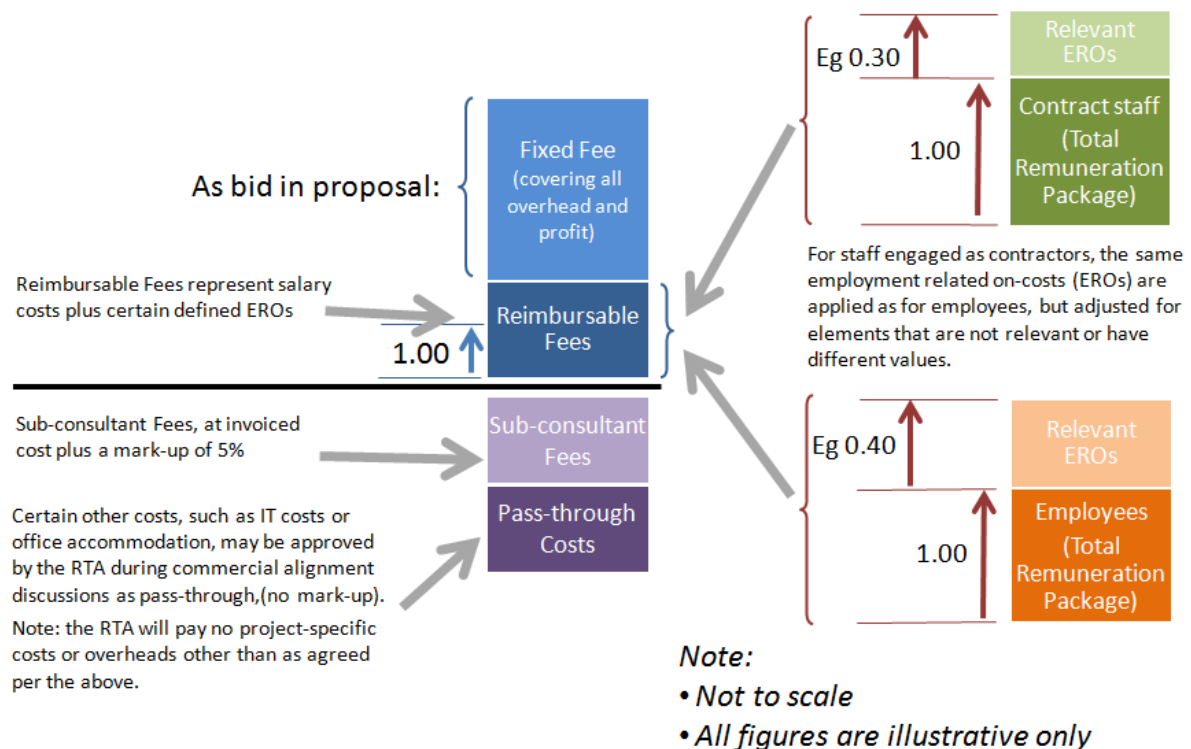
As bid in proposal:

Fixed Fee (covering all overhead and profit)

Reimbursable Fees represent salary costs plus certain defined EROs

Reimbursable Fees

1.00

Sub-consultant Fees, at invoiced cost plus a mark-up of 5%

Sub-consultant Fees

Certain other costs, such as IT costs or office accommodation, may be approved by the RTA during commercial alignment discussions as pass-through,(no mark-up).

Pass-through Costs

Note: the RTA will pay no project-specific costs or overheads other than as agreed per the above.

Eg 0.30

Relevant EROs

1.00

Contract staff (Total Remuneration Package)

For staff engaged as contractors, the same employment related on-costs (EROs) are applied as for employees, but adjusted for elements that are not relevant or have different values.

Eg 0.40

Relevant EROs

1.00

Employees (Total Remuneration Package)

Note:
• Not to scale
• All figures are illustrative only